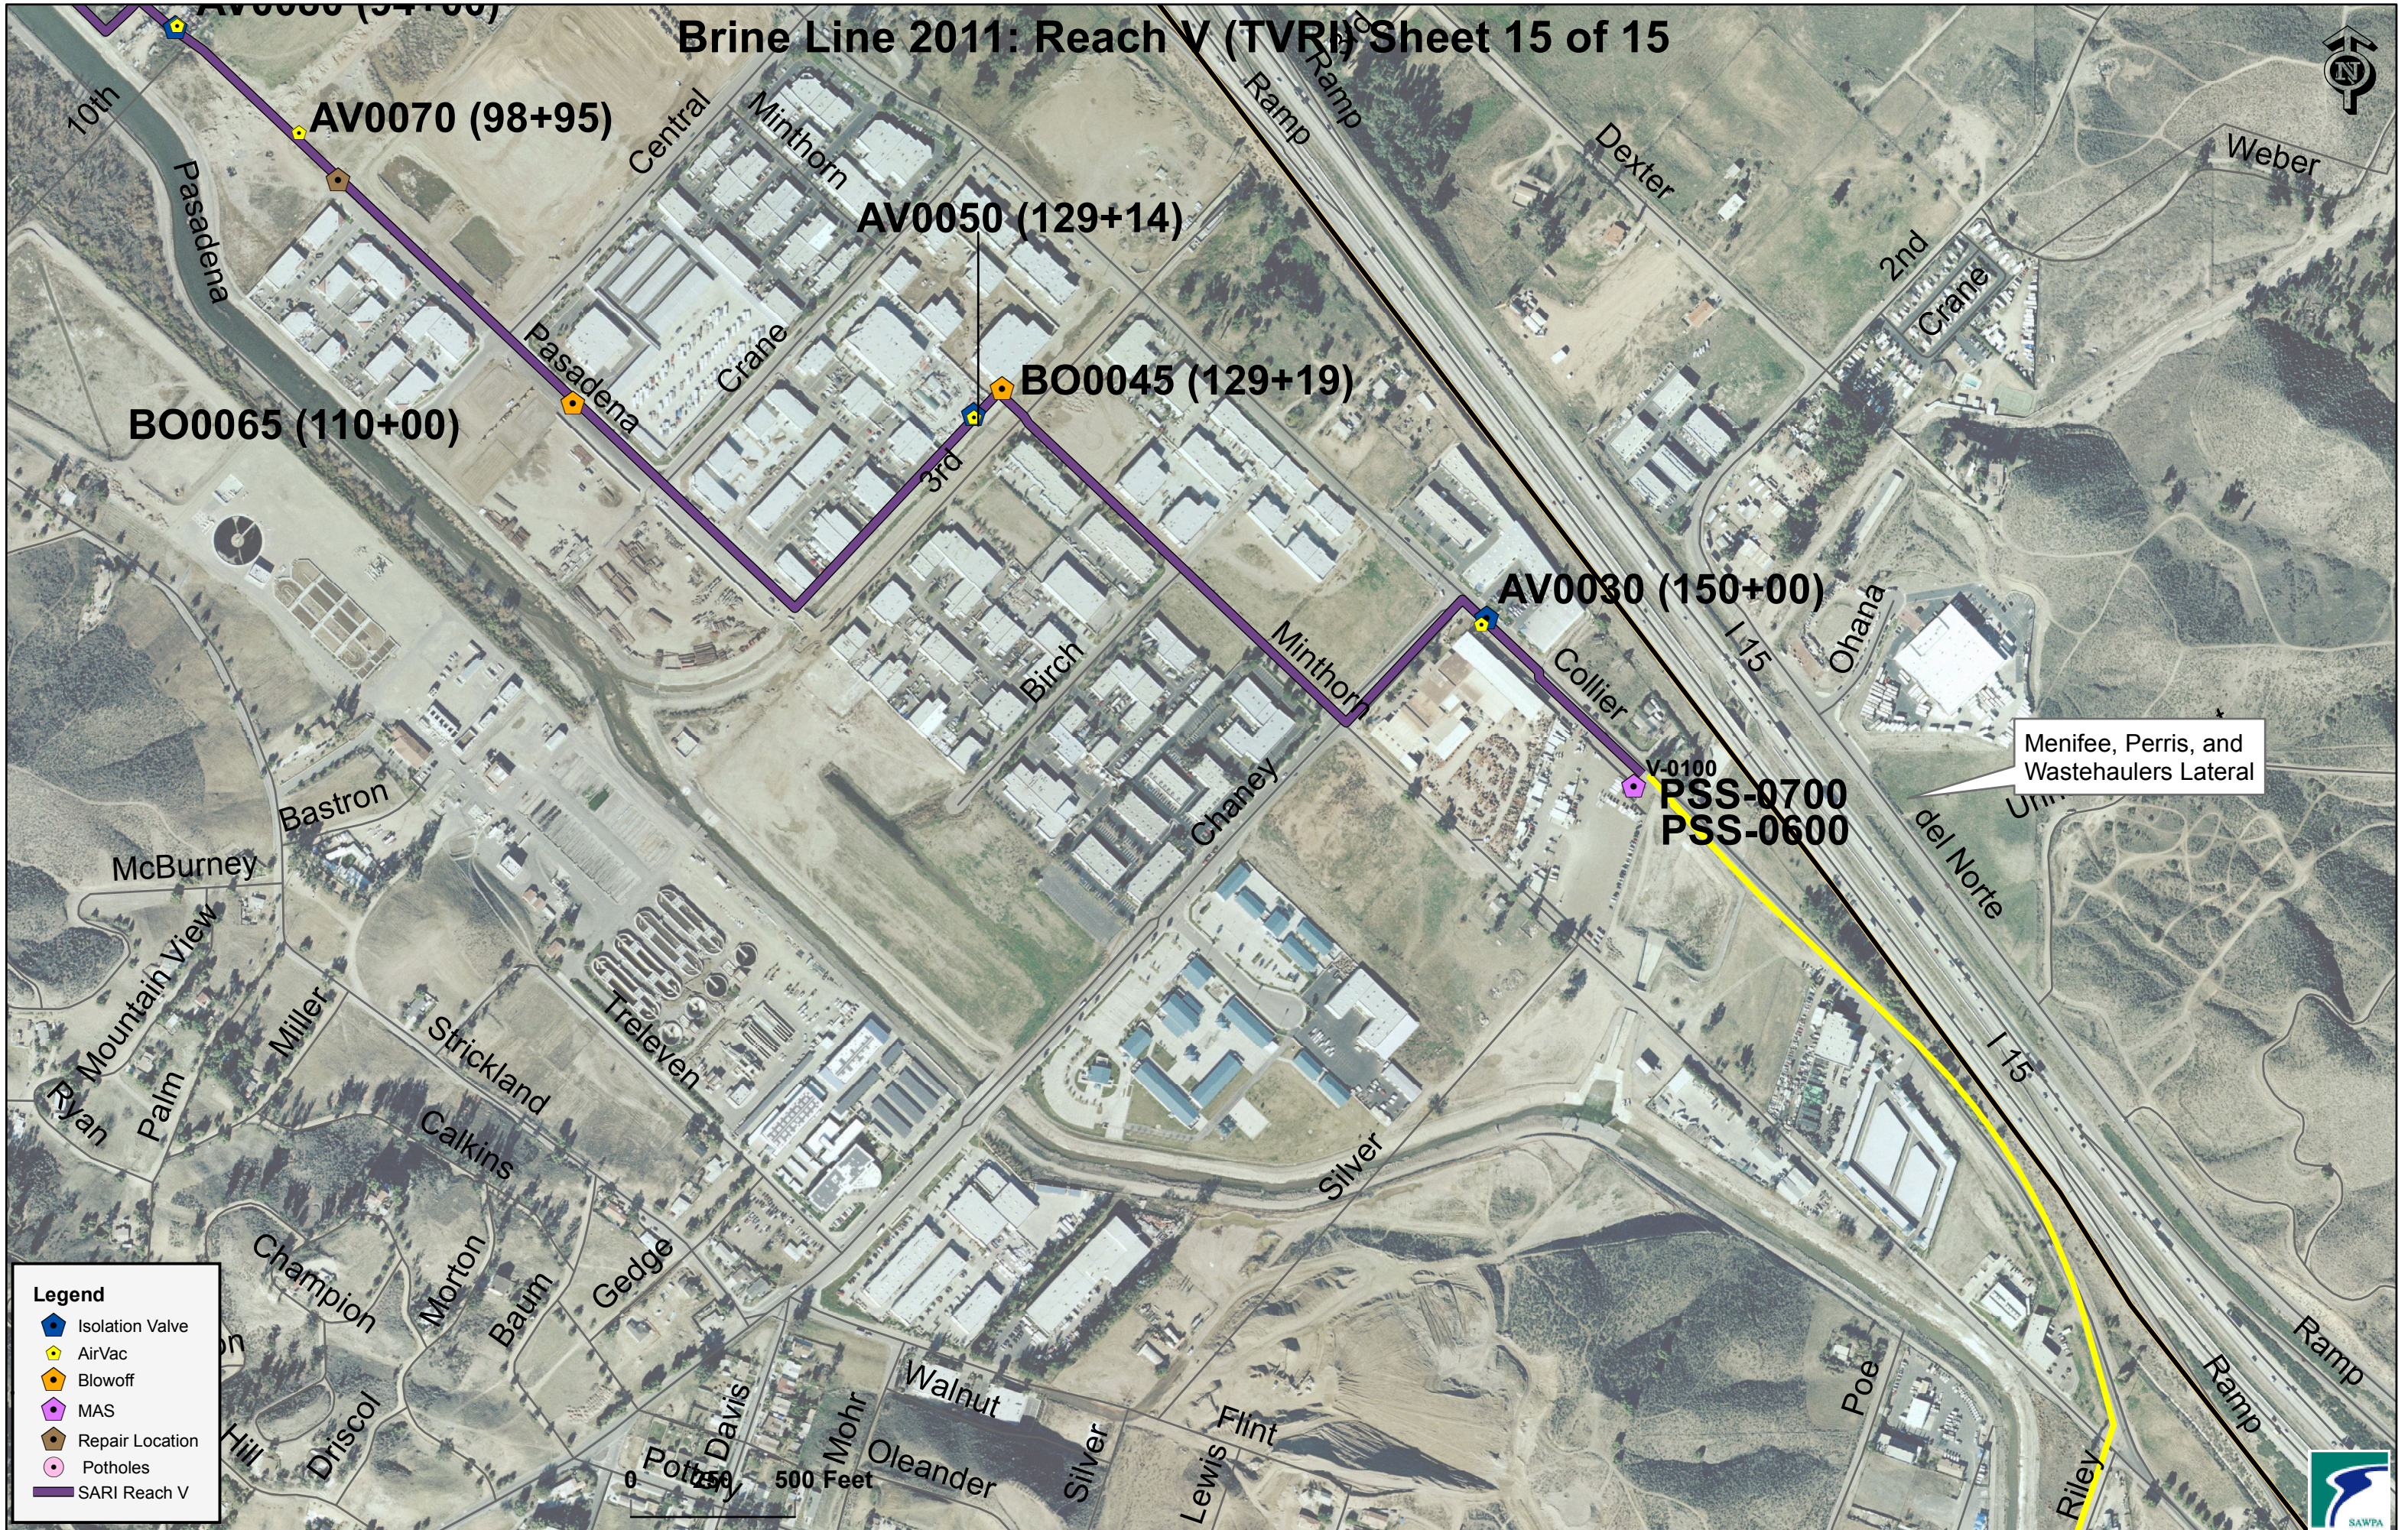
Brine Line 2011: Reach V (TVRI) Sheet 15 of 15

AV0080 ([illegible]+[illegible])
AV0070 (98+95)
AV0050 (129+14)
BO0045 (129+19)
BO0065 (110+00)
AV0030 (150+00)
V-0100
PSS-0700
PSS-0600

Menifee, Perris, and Wastehaulers Lateral

10th
Pasadena
Central
Minthorn
Ramp
Ramp
Dexter
Weber
2nd
Crane
Crane
Pasadena
3rd
Birch
Minthorn
Collier
I 15
Ohana
Chaney
del Norte
Bastron
McBurney
Mountain View
Miller
Strickland
Treleven
Ryan
Palm
Calkins
Champion
Morton
Baum
Gedge
Silver
I 15
Walnut
Flint
Hill
Driscol
Davis
Mohr
Oleander
Silver
Lewis
Poe
Riley
Ramp
Ramp
Potter

Legend
Isolation Valve
AirVac
Blowoff
MAS
Repair Location
Potholes
SARI Reach V

0 250 500 Feet

N

SAWPA